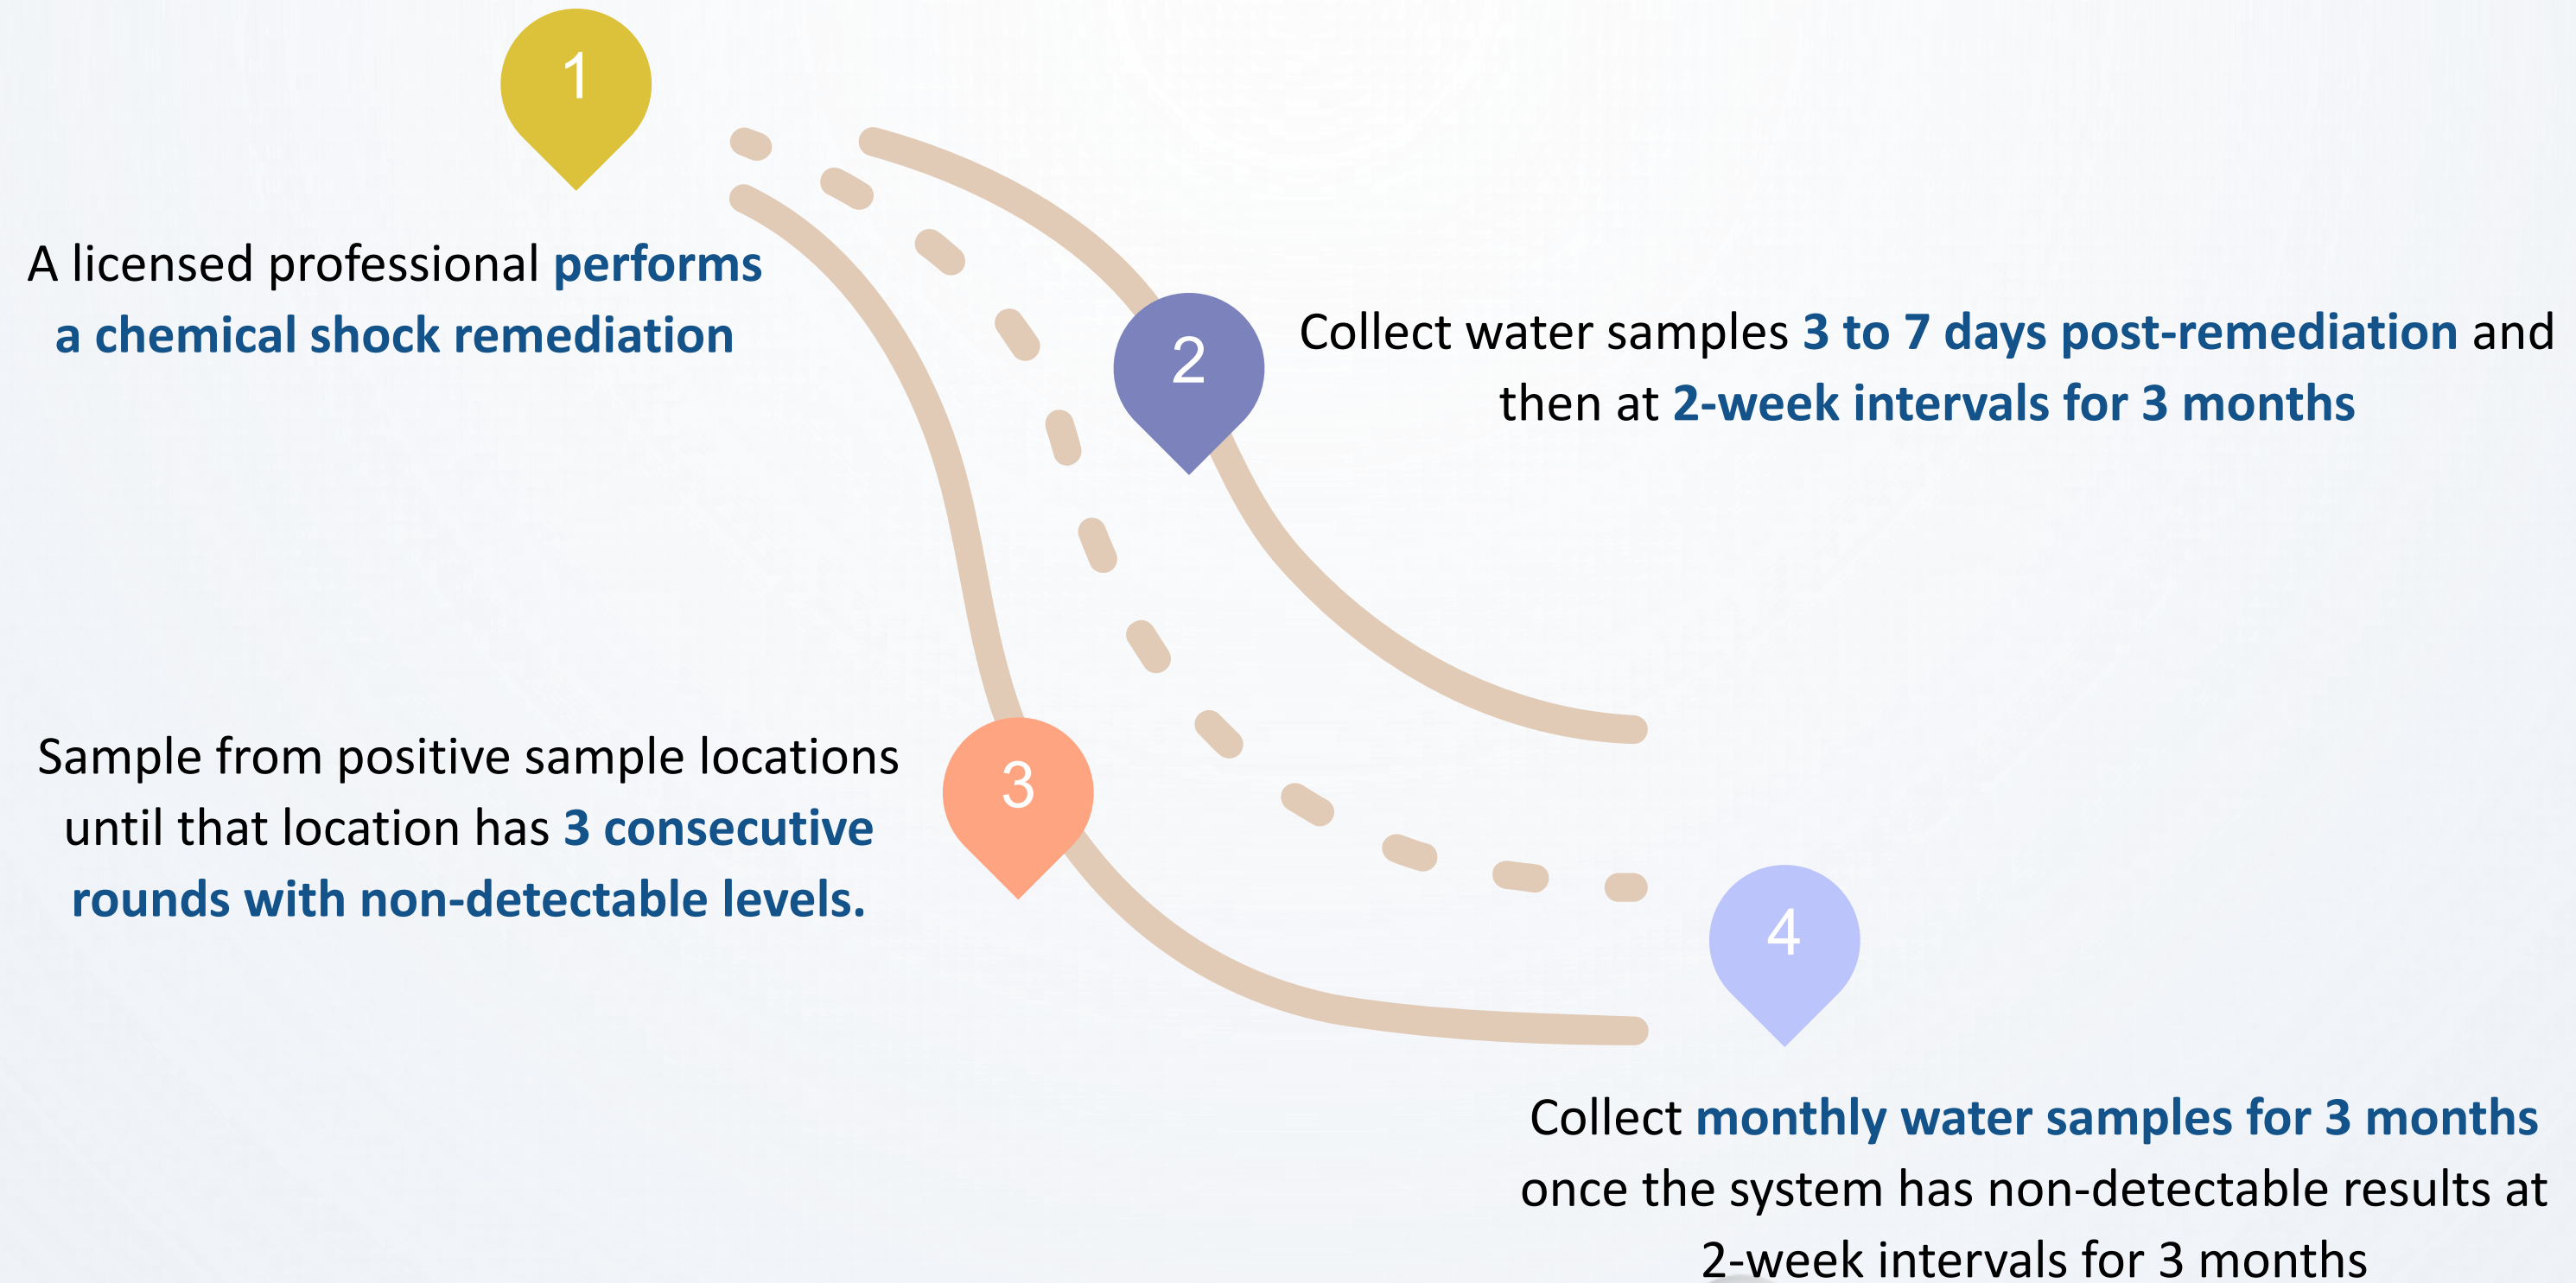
1

A licensed professional performs a chemical shock remediation

2

Collect water samples 3 to 7 days post-remediation and then at 2-week intervals for 3 months

3

Sample from positive sample locations until that location has 3 consecutive rounds with non-detectable levels.

4

Collect monthly water samples for 3 months once the system has non-detectable results at 2-week intervals for 3 months